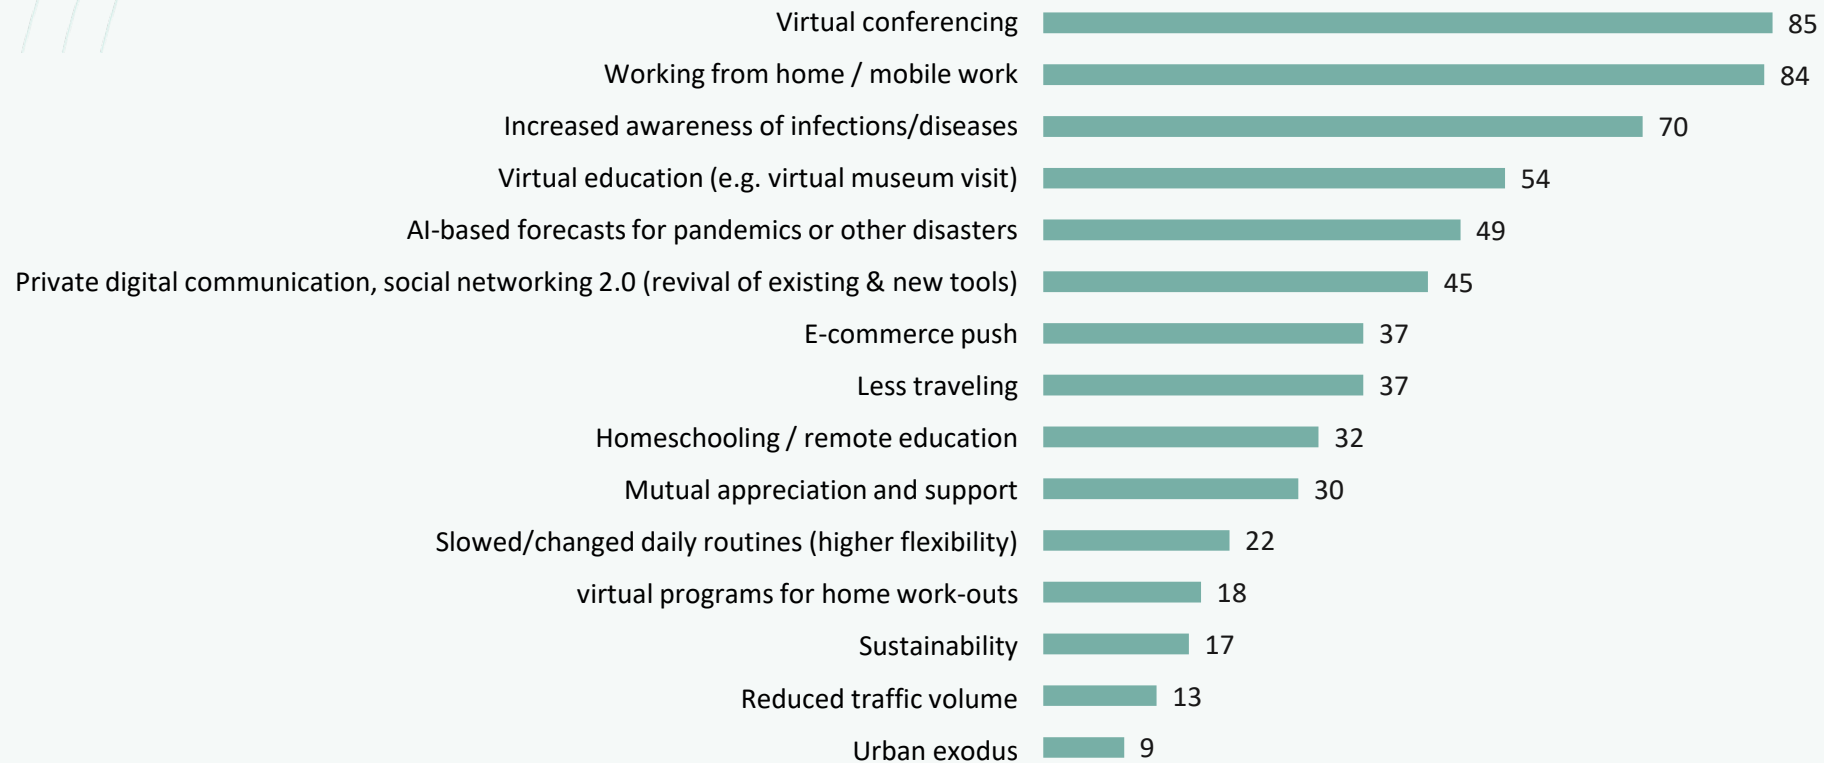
| Category | Value |
|---|---|
| Virtual conferencing | 85 |
| Working from home / mobile work | 84 |
| Increased awareness of infections/diseases | 70 |
| Virtual education (e.g. virtual museum visit) | 54 |
| AI-based forecasts for pandemics or other disasters | 49 |
| Private digital communication, social networking 2.0 (revival of existing & new tools) | 45 |
| E-commerce push | 37 |
| Less traveling | 37 |
| Homeschooling / remote education | 32 |
| Mutual appreciation and support | 30 |
| Slowed/changed daily routines (higher flexibility) | 22 |
| virtual programs for home work-outs | 18 |
| Sustainability | 17 |
| Reduced traffic volume | 13 |
| Urban exodus | 9 |